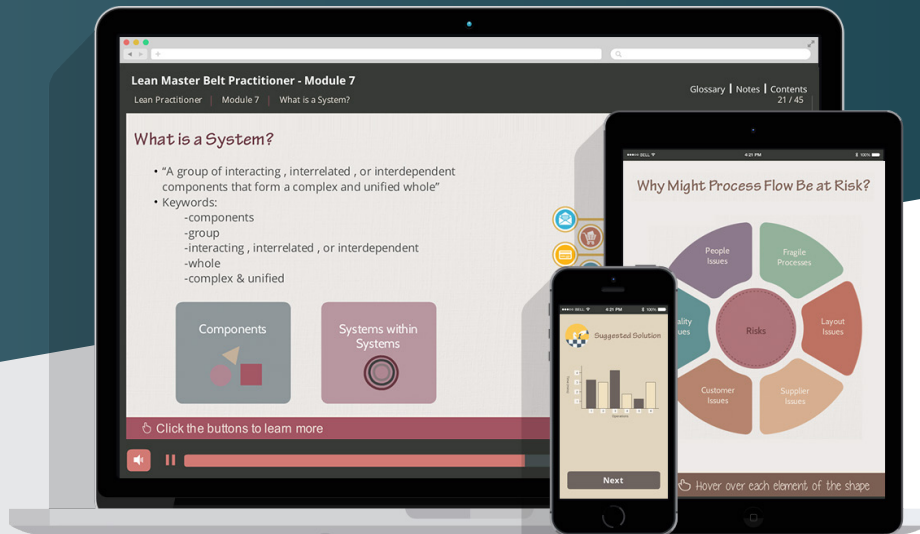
Lean Master Belt Practitioner - Module 7

Lean Practitioner | Module 7 | What is a System?

Glossary | Notes | Contents
21 / 45

What is a System?

• "A group of interacting , interrelated , or interdependent components that form a complex and unified whole"
• Keywords:
-components
-group
-interacting , interrelated , or interdependent
-whole
-complex & unified

Components

Systems within Systems

Click the buttons to learn more

Why Might Process Flow Be at Risk?

People Issues

Fragile Processes

Layout Issues

Supplier Issues

Customer Issues

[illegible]ality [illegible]ues

Risks

Hover over each element of the shape

Suggested Solution

Next